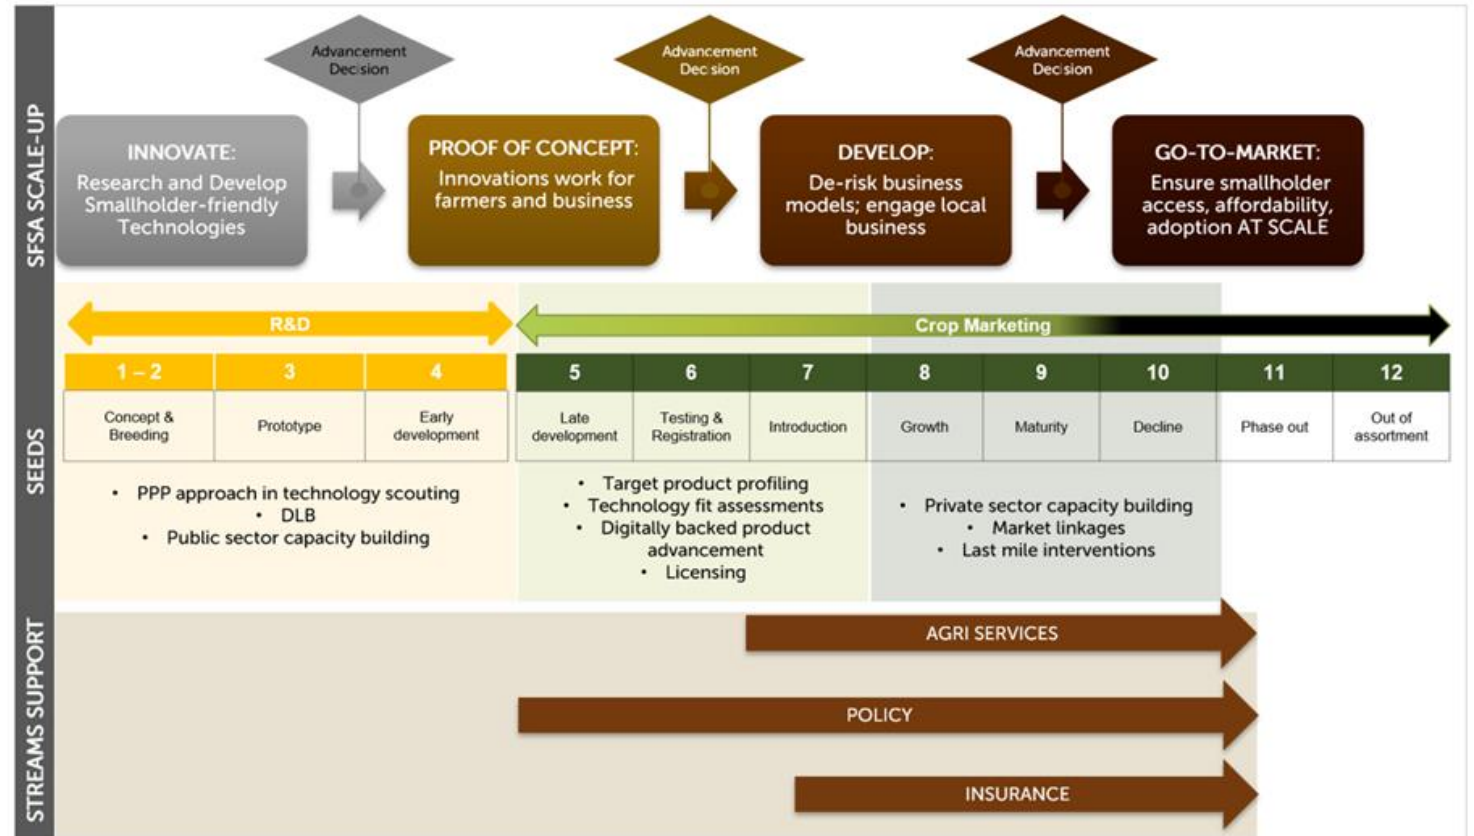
SFSA SCALE-UP

Advancement Decision

INNOVATE: Research and Develop Smallholder-friendly Technologies

PROOF OF CONCEPT: Innovations work for farmers and business

Advancement Decision

DEVELOP: De-risk business models; engage local business

Advancement Decision

GO-TO-MARKET: Ensure smallholder access, affordability, adoption AT SCALE

SEEDS

R&D

Crop Marketing

| 1 – 2 | 3 | 4 | 5 | 6 | 7 | 8 | 9 | 10 | 11 | 12 |
|---|---|---|---|---|---|---|---|---|---|---|
| Concept & Breeding | Prototype | Early development | Late development | Testing & Registration | Introduction | Growth | Maturity | Decline | Phase out | Out of assortment |

• PPP approach in technology scouting
• DLB
• Public sector capacity building

• Target product profiling
• Technology fit assessments
• Digitally backed product advancement
• Licensing

• Private sector capacity building
• Market linkages
• Last mile interventions

STREAMS SUPPORT

AGRI SERVICES

POLICY

INSURANCE